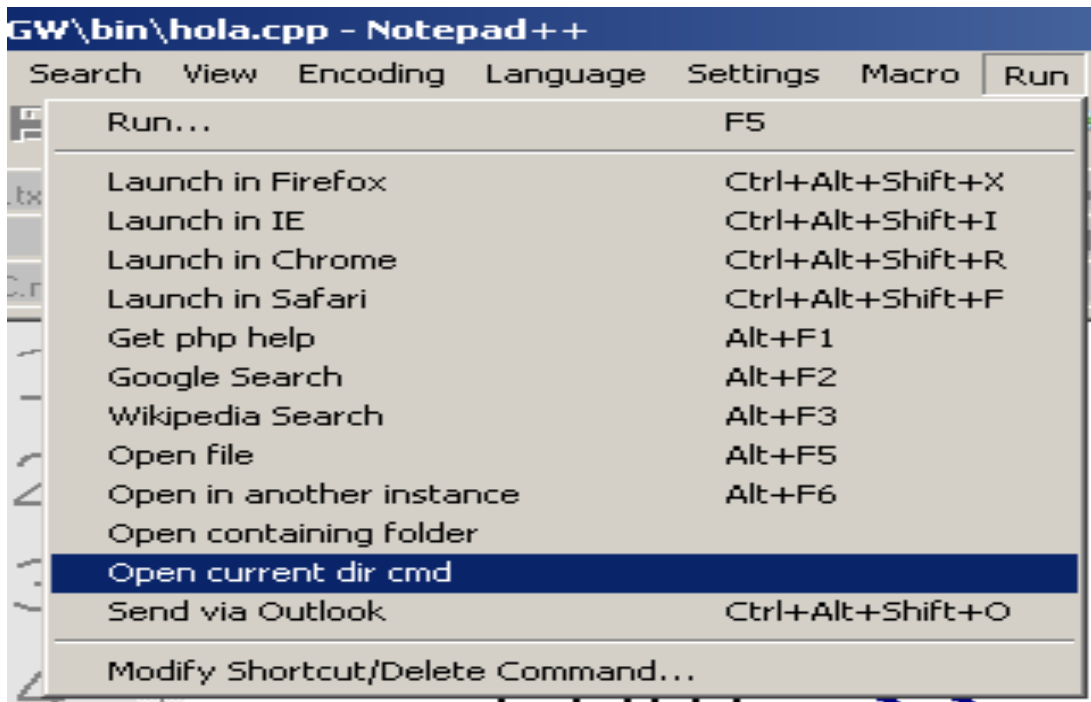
GW\bin\hola.cpp - Notepad++

Search View Encoding Language Settings Macro Run

| | |
|---|---|
| Run... | F5 |
| Launch in Firefox | Ctrl+Alt+Shift+X |
| Launch in IE | Ctrl+Alt+Shift+I |
| Launch in Chrome | Ctrl+Alt+Shift+R |
| Launch in Safari | Ctrl+Alt+Shift+F |
| Get php help | Alt+F1 |
| Google Search | Alt+F2 |
| Wikipedia Search | Alt+F3 |
| Open file | Alt+F5 |
| Open in another instance | Alt+F6 |
| Open containing folder | |
| Open current dir cmd | |
| Send via Outlook | Ctrl+Alt+Shift+O |
| Modify Shortcut/Delete Command... | |

.tx
C.r